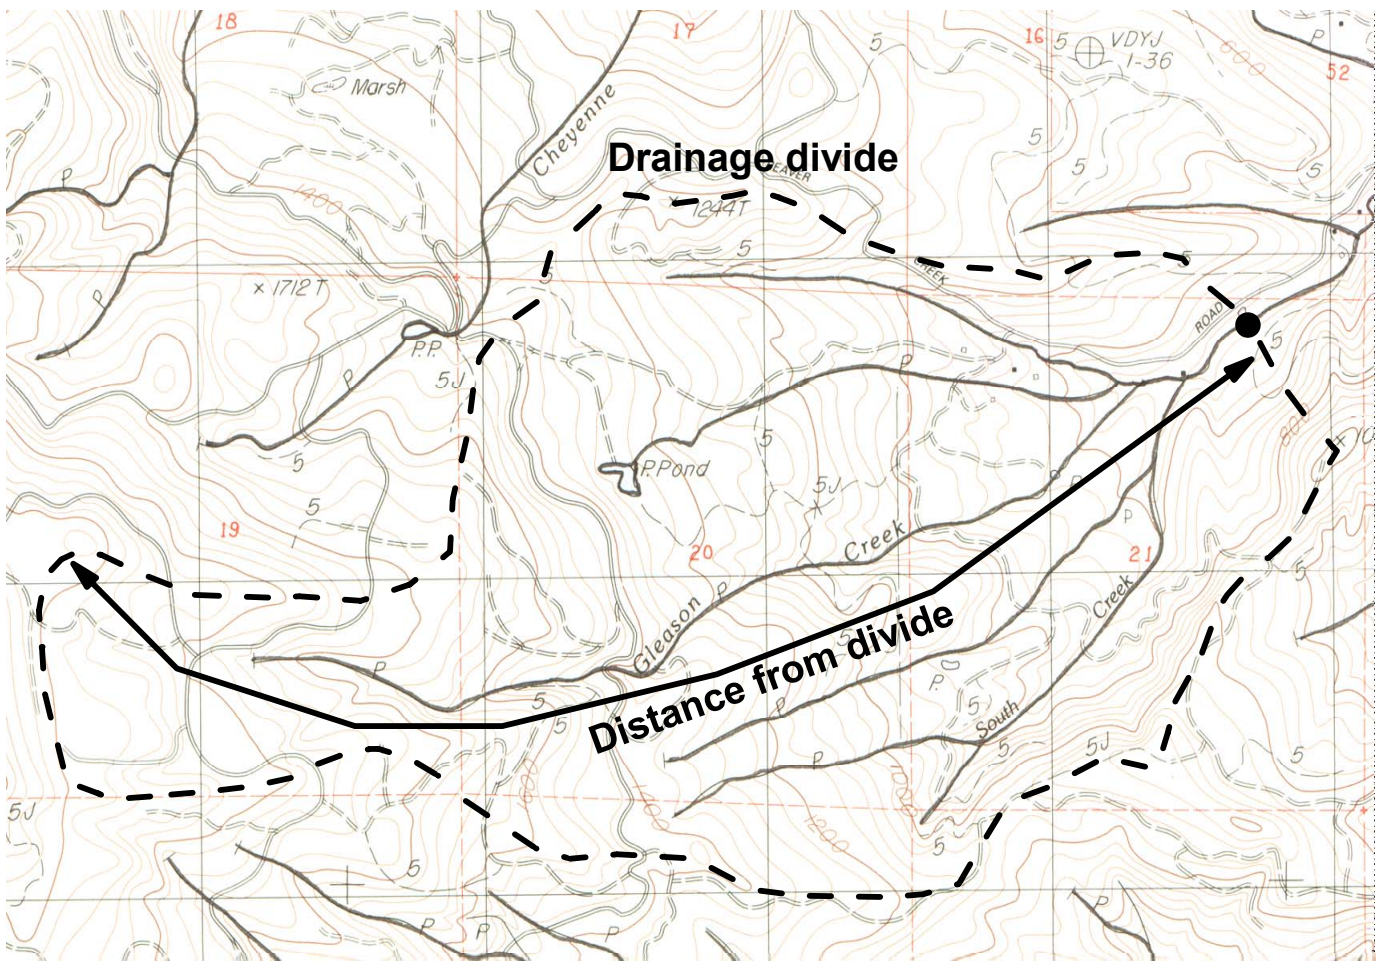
18
17
16
5
VDYJ 1-36
52
Marsh
Cheyenne
Drainage divide
BEAVER
1244T
5
CREEK
5
5
5
× 1712T
1400
P
P
P.P.
5J
ROAD
P
P
5
5
P.Pond
5J
19
5
20
Creek
21
Gleason
P
Creek
P
Distance from divide
P
South
5
5J
5
5J
5
P
P
P
P
5
1200
1000
5
5
P
P